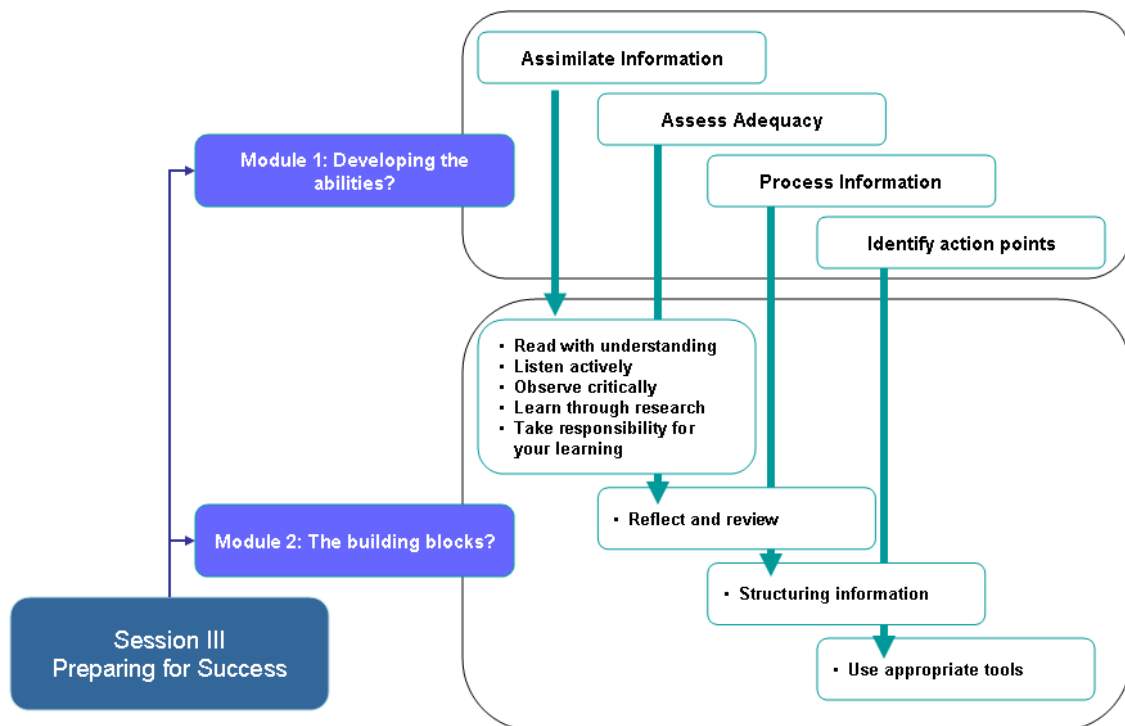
Assimilate Information

Assess Adequacy

Process Information

Identify action points

Module 1: Developing the abilities?

- Read with understanding
- Listen actively
- Observe critically
- Learn through research
- Take responsibility for your learning

- Reflect and review

Module 2: The building blocks?

- Structuring information

- Use appropriate tools

Session III
Preparing for Success